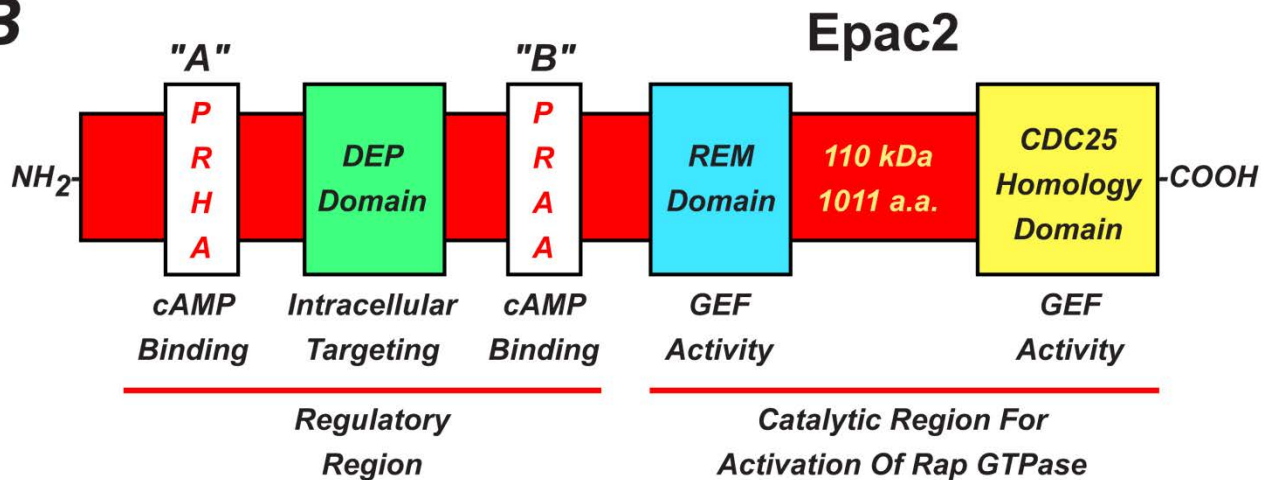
B

Epac2

"A"

"B"

$NH_2$

P
R
H
A

DEP Domain

P
R
A
A

REM Domain

110 kDa
1011 a.a.

CDC25 Homology Domain

-COOH

cAMP Binding

Intracellular Targeting

cAMP Binding

GEF Activity

GEF Activity

Regulatory Region

Catalytic Region For Activation Of Rap GTPase